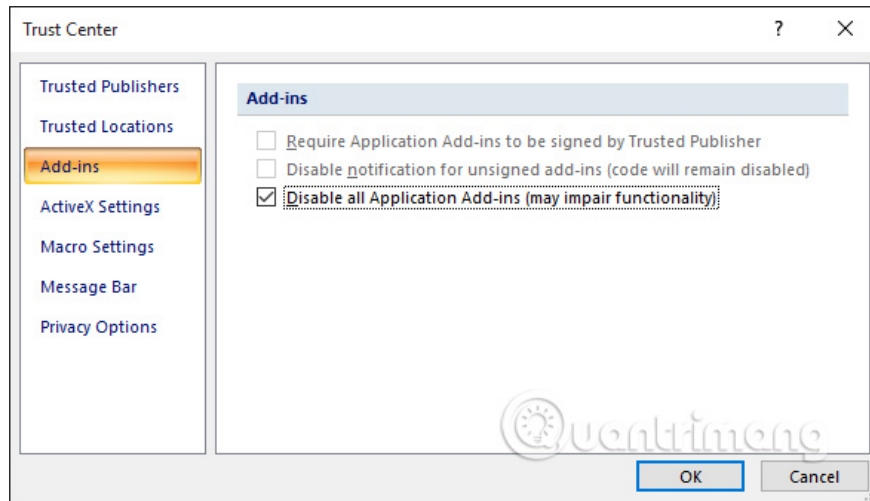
Trust Center

?

Trusted Publishers
Trusted Locations
Add-ins
ActiveX Settings
Macro Settings
Message Bar
Privacy Options

Add-ins

Require Application Add-ins to be signed by Trusted Publisher
Disable notification for unsigned add-ins (code will remain disabled)
Disable all Application Add-ins (may impair functionality)

Quantrimang

OK
Cancel